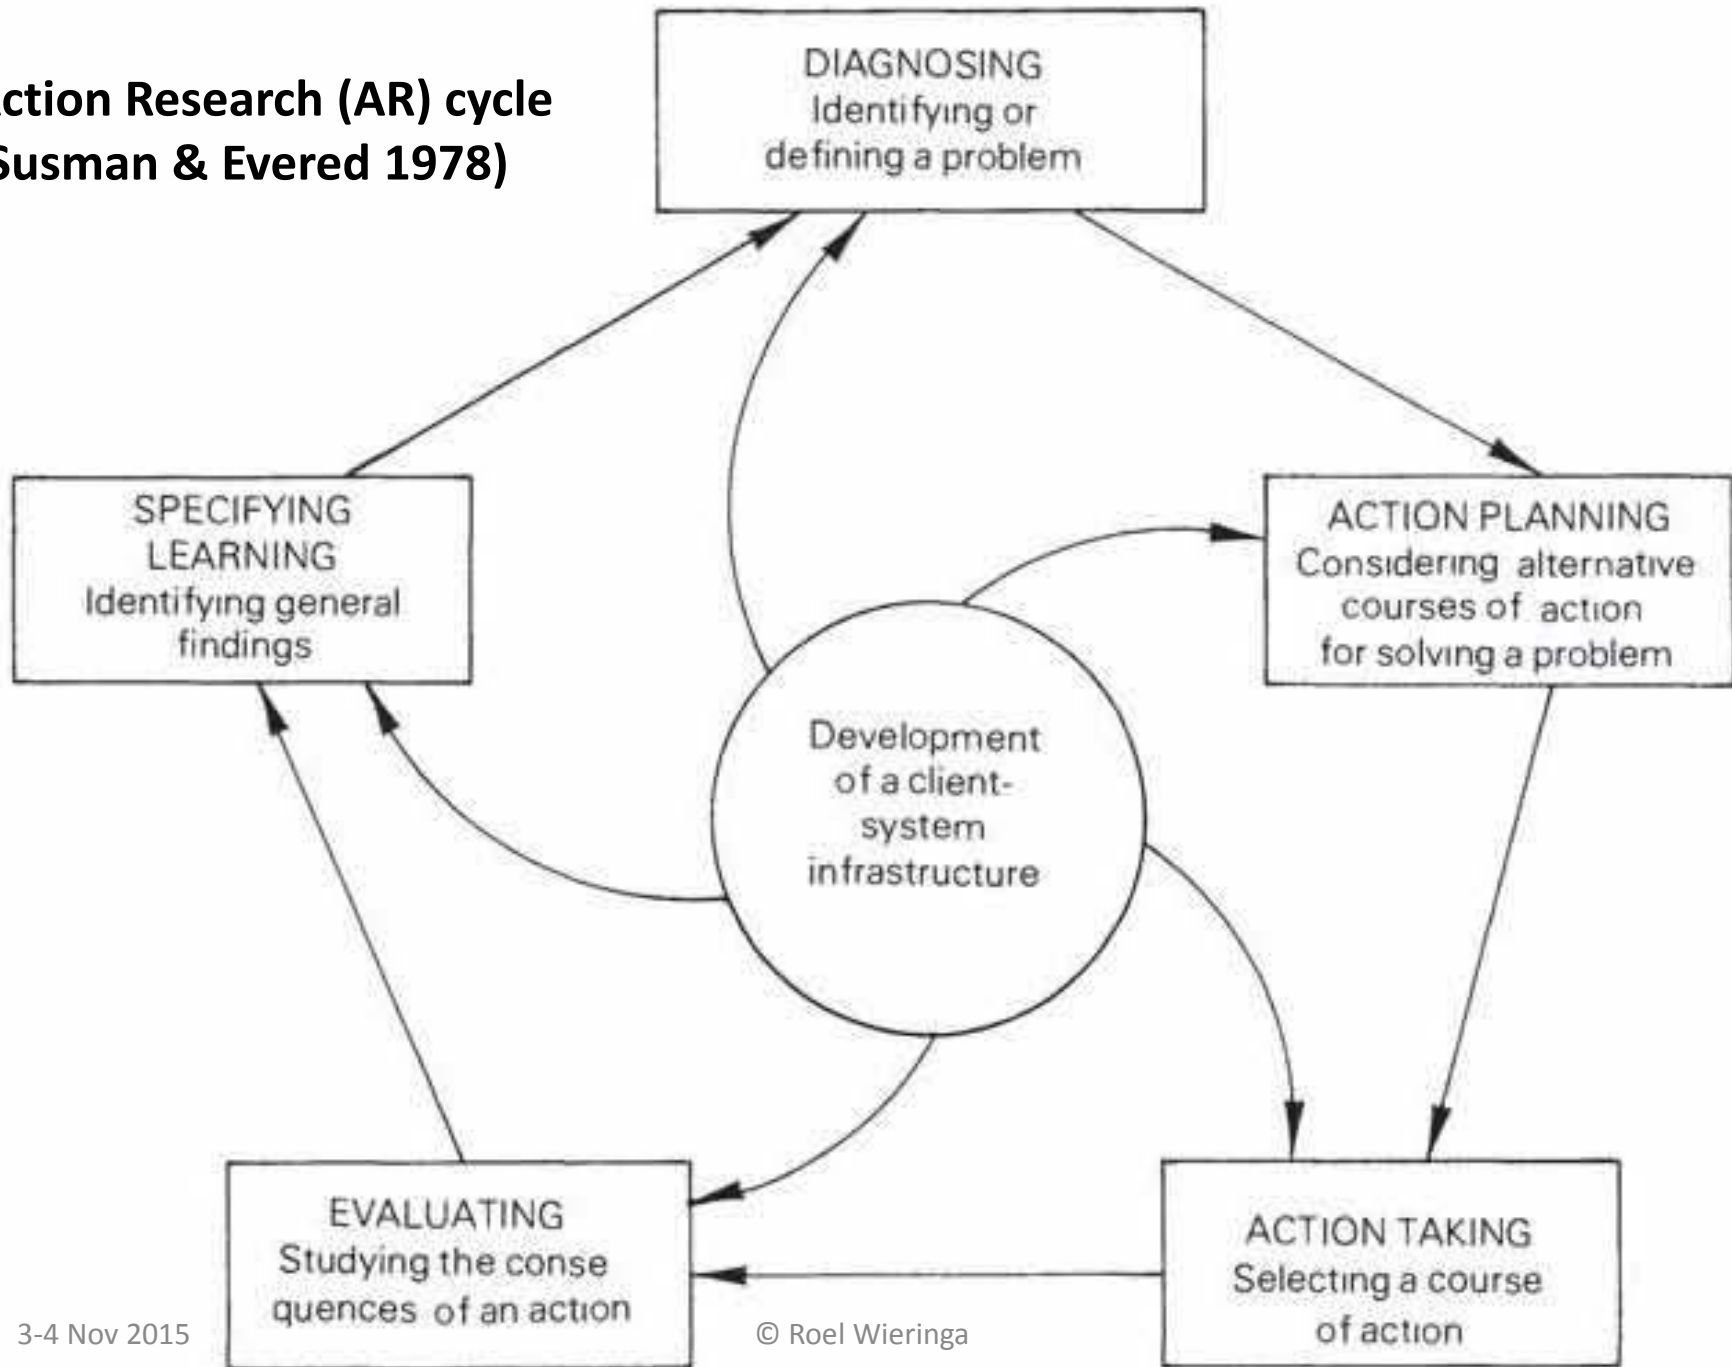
ction Research (AR) cycle
Susman & Evered 1978)

DIAGNOSING
Identifying or defining a problem

SPECIFYING LEARNING
Identifying general findings

ACTION PLANNING
Considering alternative courses of action for solving a problem

Development of a client-system infrastructure

EVALUATING
Studying the consequences of an action

ACTION TAKING
Selecting a course of action

3-4 Nov 2015

© Roel Wieringa